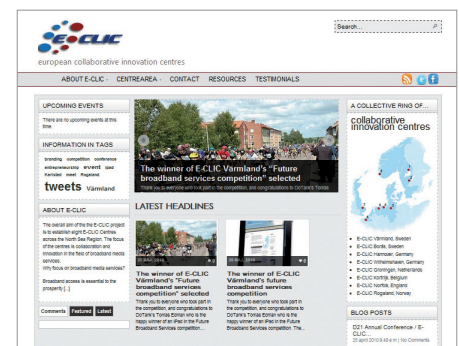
E-CLIC
european collaborative innovation centres

Search...

ABOUT E-CLIC · CENTREAREA · CONTACT RESOURCES TESTIMONIALS

UPCOMING EVENTS
There are no upcoming events at this time.

INFORMATION IN TAGS
branding competition conference entrepreneurship event ipad Karlstad meet Rogaland tweets Värmland

ABOUT E-CLIC
The overall aim of the E-CLIC project is to establish eight E-CLIC Centres across the North Sea Region. The focus of the centres is collaboration and innovation in the field of broadband media services.
Why focus on broadband media services?

Broadband access is essential to the prosperity [...]

Comments Featured Latest

The winner of E-CLIC Värmland's "Future broadband services competition" selected
Thank you to everyone who took part in the competition, and congratulations to DoTank's Tomas

LATEST HEADLINES

The winner of E-CLIC Värmland's future broadband services competition
Thank you to everyone who took part in the competition, and congratulations to DoTank's Tomas Edman who is the happy winner of an iPad in the Future Broadband Services competition.

The winner of E-CLIC Värmland's "Future broadband services competition" selected
Thank you to everyone who took part in the competition, and congratulations to DoTank's Tomas Edman who is the happy winner of an iPad in the Future Broadband Services competition. The...

A COLLECTIVE RING OF...
collaborative innovation centres

E-CLIC Värmland, Sweden
E-CLIC Borås, Sweden
E-CLIC Hannover, Germany
E-CLIC Wilhelmshaven, Germany
E-CLIC Groningen, Netherlands
E-CLIC Kortrijk, Belgium
E-CLIC Norfolk, England
E-CLIC Rogaland, Norway

BLOG POSTS
DD21 Annual Conference / E-CLIC...
25 april 2010 9:48 a.m | No Comments